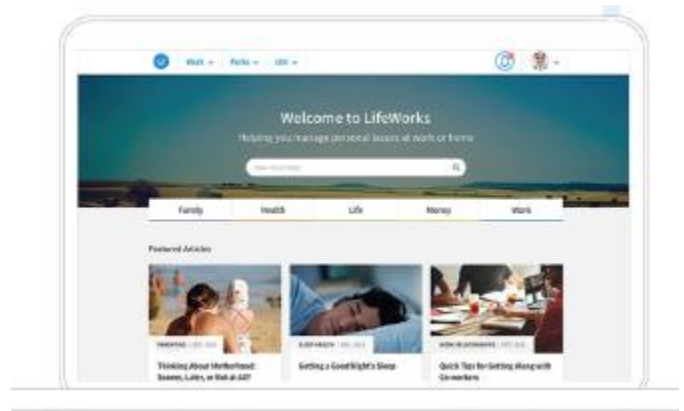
Work ⌄ Perks ⌄ Life ⌄

Welcome to LifeWorks

Helping you manage personal issues at work or home

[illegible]

Family | Health | Life | Money | Work

Featured Articles

PARENTING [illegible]

Thinking About Motherhood: Sooner, Later, or Not at All?

SLEEP HEALTH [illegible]

Getting a Good Night's Sleep

WORK RELATIONSHIPS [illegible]

Quick Tips for Getting Along with Co-workers